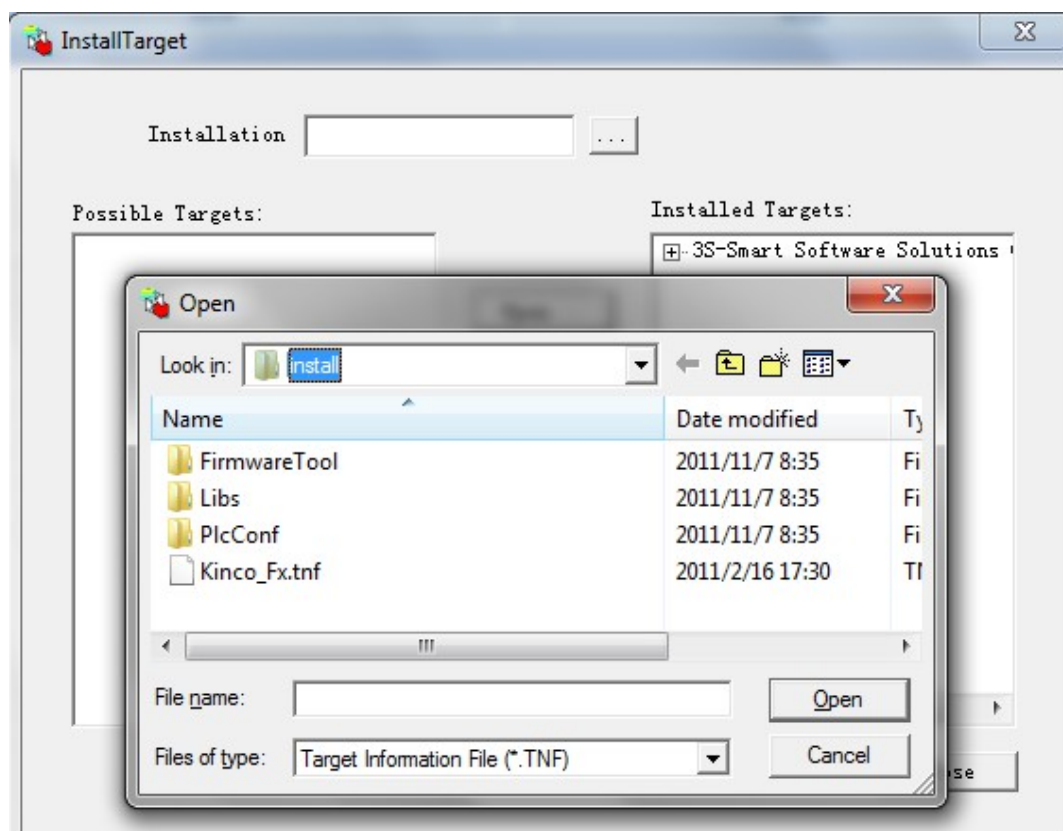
InstallTarget

Installation ...

Possible Targets:

Installed Targets:

3S-Smart Software Solutions

Open

Look in: install

| Name | Date modified | Ty |
|---|---|---|
| FirmwareTool | 2011/11/7 8:35 | Fi |
| Libs | 2011/11/7 8:35 | Fi |
| PlcConf | 2011/11/7 8:35 | Fi |
| Kinco_Fx.tnf | 2011/2/16 17:30 | TI |

File name:

Open

Files of type: Target Information File (*.TNF)

Cancel

se